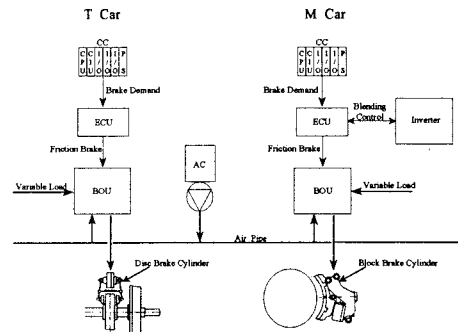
T Car

M Car

CC

C P U

C I / O

I / O

I / O

P S

CC

C P U

C I / O

I / O

I / O

P S

Brake Demand

Brake Demand

ECU

ECU

Blending Control

Inverter

Friction Brake

Friction Brake

AC

Variable Load

BOU

BOU

Variable Load

Air Pipe

Disc Brake Cylinder

Block Brake Cylinder